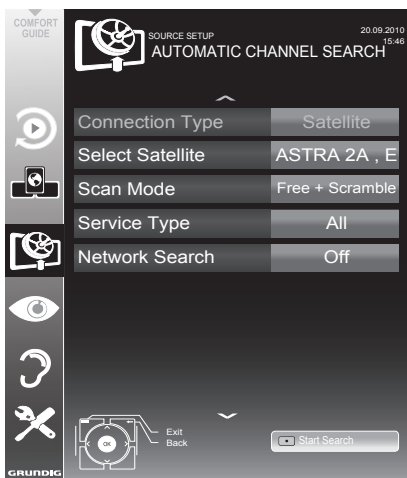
COMFORT GUIDE

SOURCE SETUP
AUTOMATIC CHANNEL SEARCH

20.09.2010
15:46

| Connection Type | Satellite |
|---|---|
| Select Satellite | ASTRA 2A , E |
| Scan Mode | Free + Scramble |
| Service Type | All |
| Network Search | Off |

OK
Exit
Back

Start Search

GRUNDIG